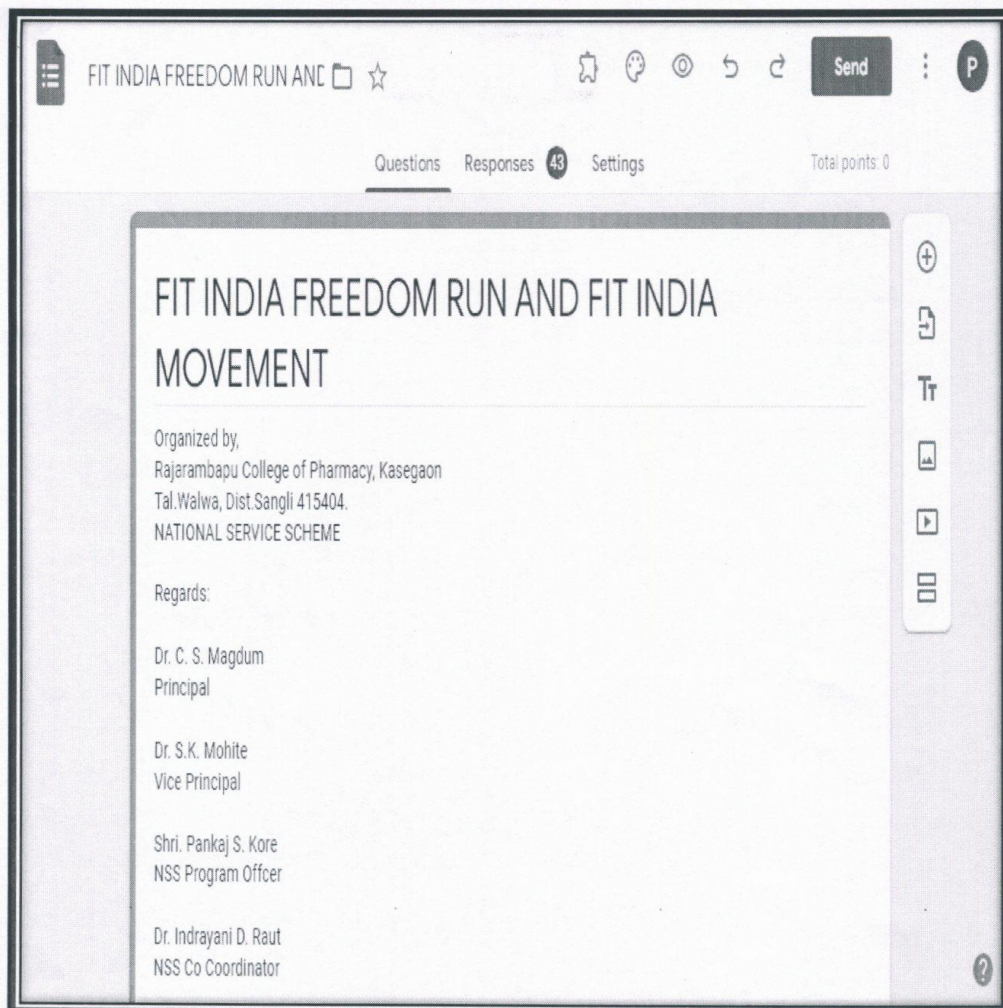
FIT INDIA FREEDOM RUN ANC

Send

P

Questions Responses 43 Settings

Total points: 0

FIT INDIA FREEDOM RUN AND FIT INDIA MOVEMENT

Organized by,
Rajarambapu College of Pharmacy, Kasegaon
Tal.Walwa, Dist.Sangli 415404.
NATIONAL SERVICE SCHEME

Regards:

Dr. C. S. Magdum
Principal

Dr. S.K. Mohite
Vice Principal

Shri. Pankaj S. Kore
NSS Program Offcer

Dr. Indrayani D. Raut
NSS Co Coordinator

?